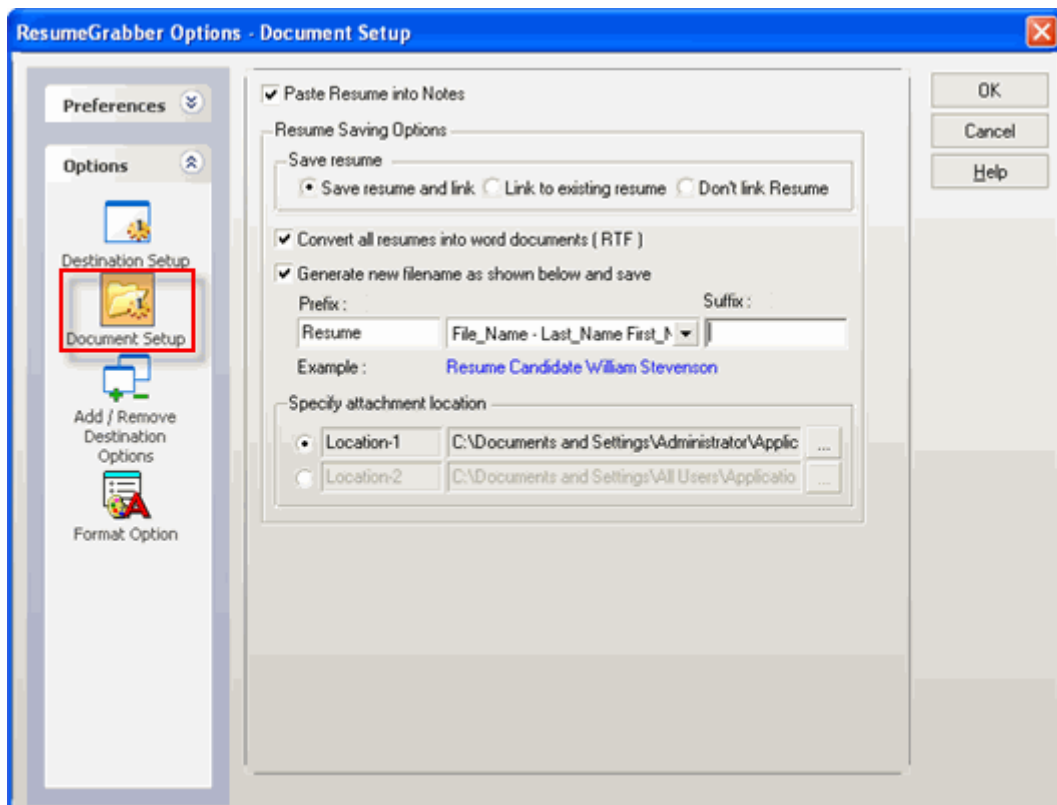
ResumeGrabber Options - Document Setup

Preferences

Options

Destination Setup

Document Setup

Add / Remove Destination Options

Format Option

Paste Resume into Notes

Resume Saving Options

Save resume

Save resume and link

Link to existing resume

Don't link Resume

Convert all resumes into word documents ( RTF )

Generate new filename as shown below and save

Prefix :

Suffix :

Resume

File_Name - Last_Name First_N

Example :

Resume Candidate William Stevenson

Specify attachment location

Location-1

C:\Documents and Settings\Administrator\Applic

...

Location-2

C:\Documents and Settings\All Users\Applicatio

...

OK

Cancel

Help